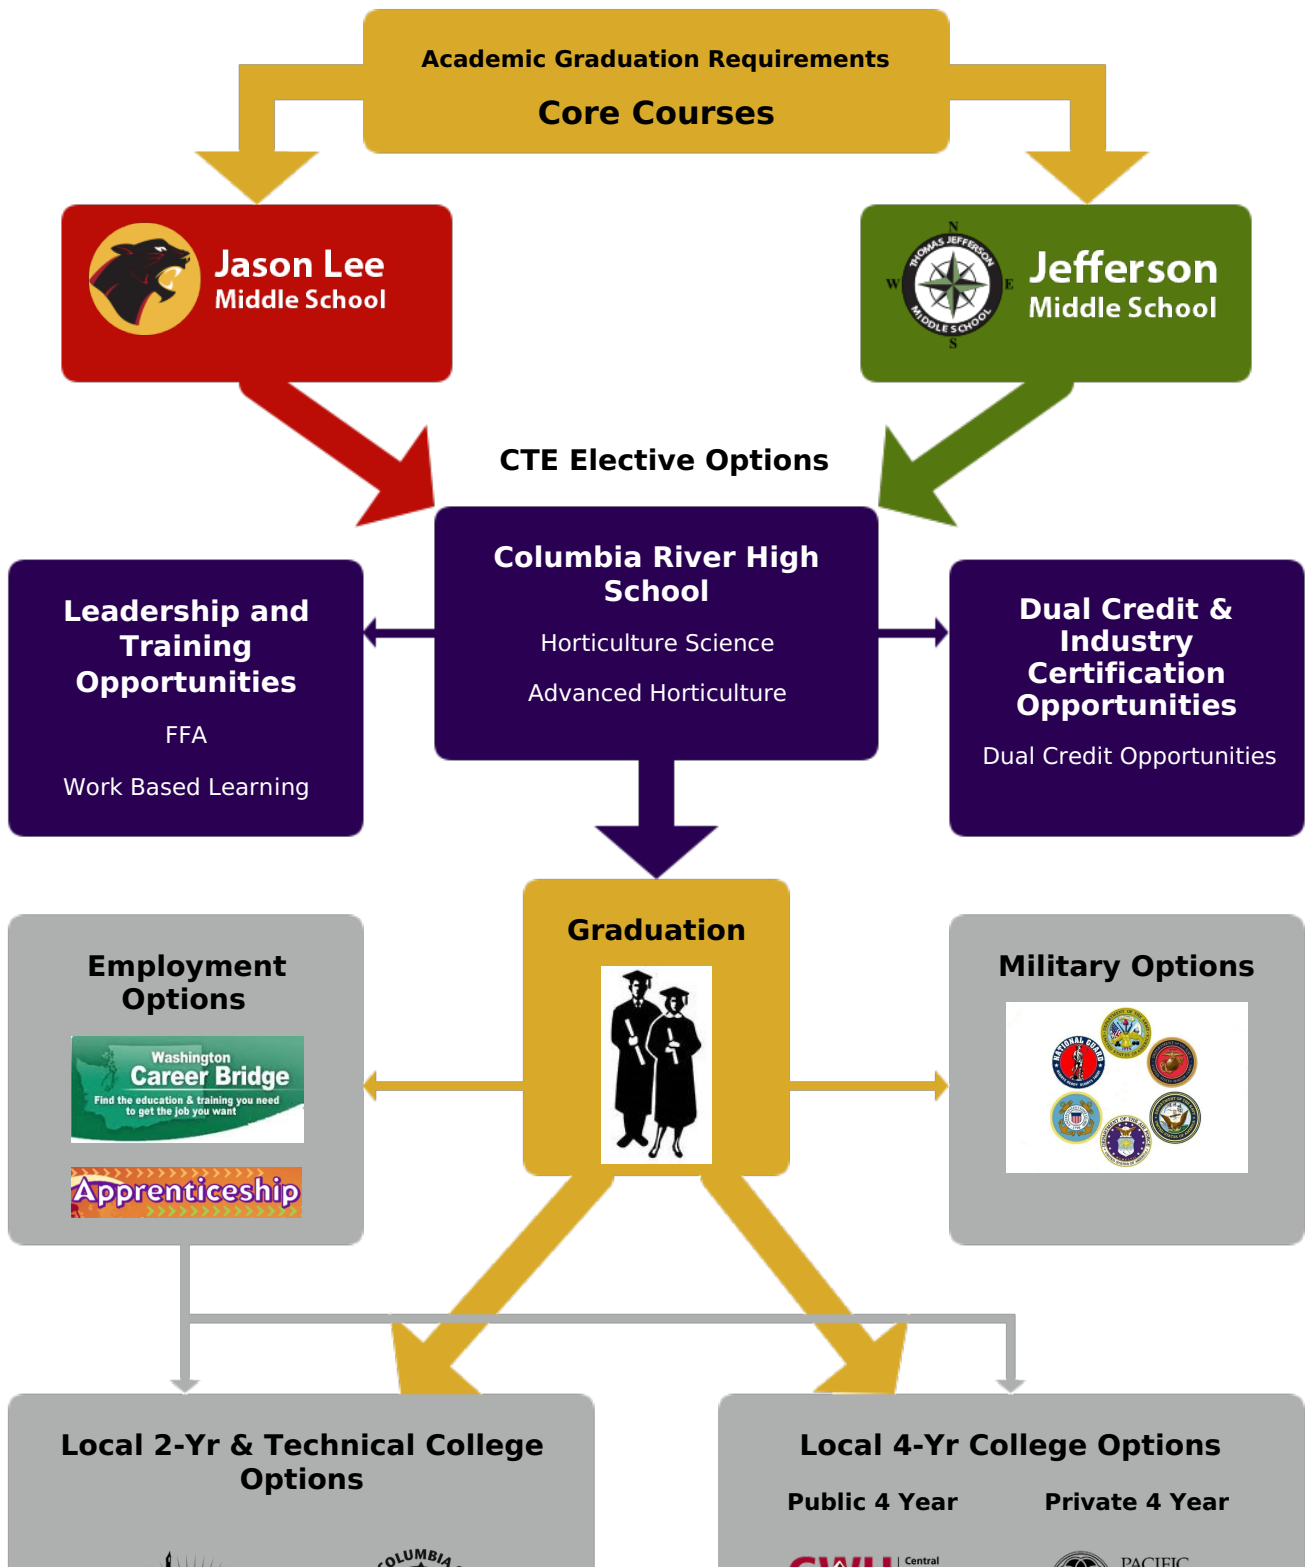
Academic Graduation Requirements

Core Courses

Jason Lee Middle School

THOMAS JEFFERSON MIDDLE SCHOOL
N E S W

Jefferson Middle School

CTE Elective Options

Leadership and Training Opportunities

FFA

Work Based Learning

Columbia River High School

Horticulture Science

Advanced Horticulture

Dual Credit & Industry Certification Opportunities

Dual Credit Opportunities

Employment Options

Washington Career Bridge
Find the education & training you need to get the job you want

Apprenticeship

Graduation

Military Options

NATIONAL GUARD

Local 2-Yr & Technical College Options

Local 4-Yr College Options

Public 4 Year

Private 4 Year

Central

PACIFIC

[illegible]